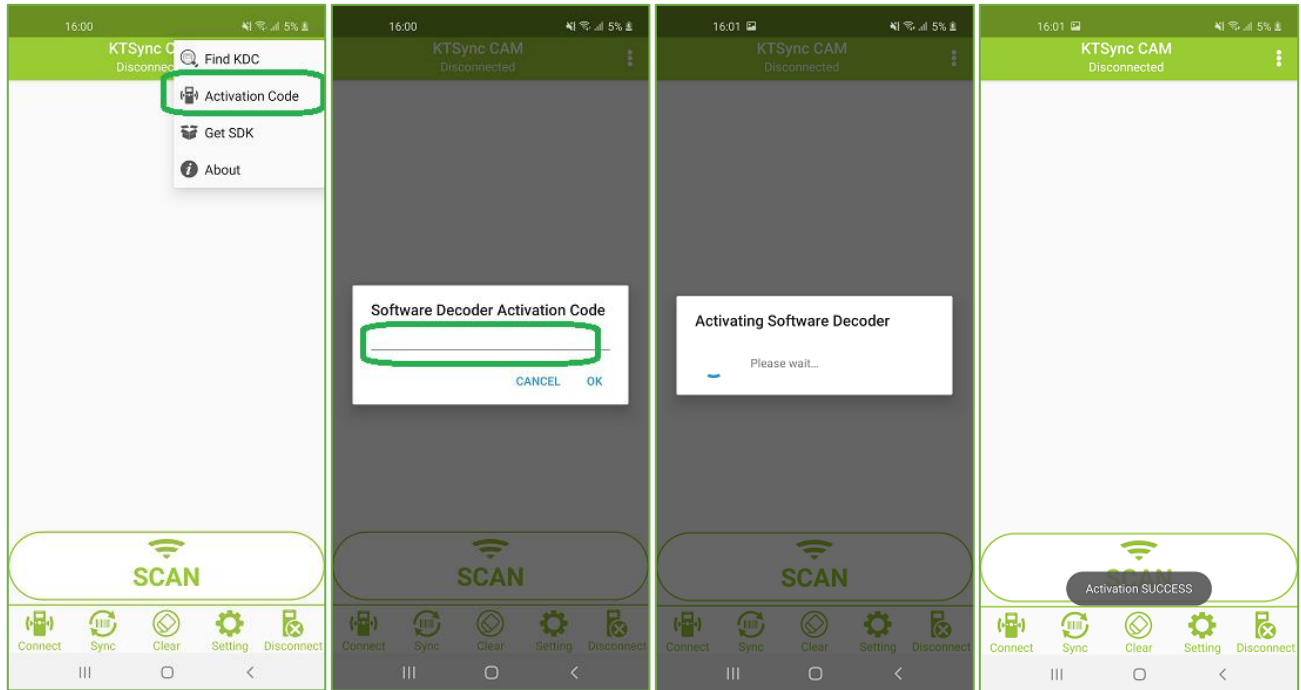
16:00 5%
KTSync C
Disconnect
Find KDC
Activation Code
Get SDK
About
SCAN
Connect Sync Clear Setting Disconnect

16:00 5%
KTSync CAM
Disconnected
Software Decoder Activation Code
CANCEL OK
SCAN
Connect Sync Clear Setting Disconnect

16:01 5%
KTSync CAM
Disconnected
Activating Software Decoder
Please wait...
SCAN
Connect Sync Clear Setting Disconnect

16:01 5%
KTSync CAM
Disconnected
Activation SUCCESS
Connect Sync Clear Setting Disconnect